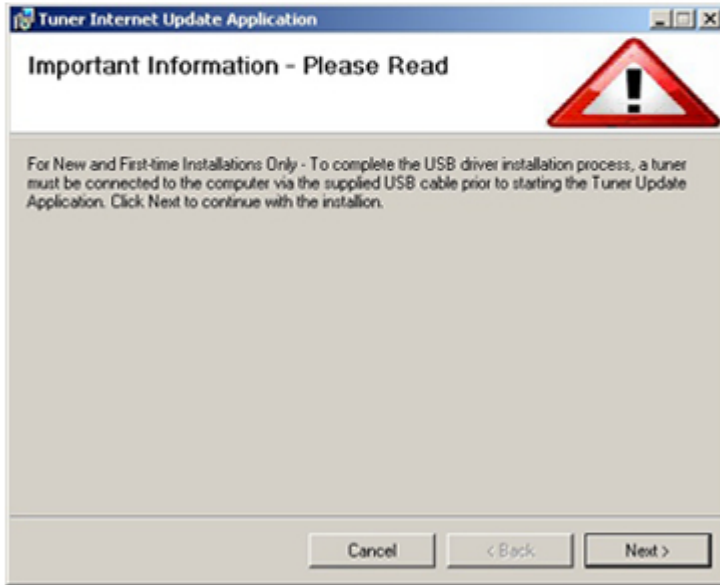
Tuner Internet Update Application

Important Information - Please Read

For New and First-time Installations Only - To complete the USB driver installation process, a tuner must be connected to the computer via the supplied USB cable prior to starting the Tuner Update Application. Click Next to continue with the installion.

Cancel
< Back
Next >